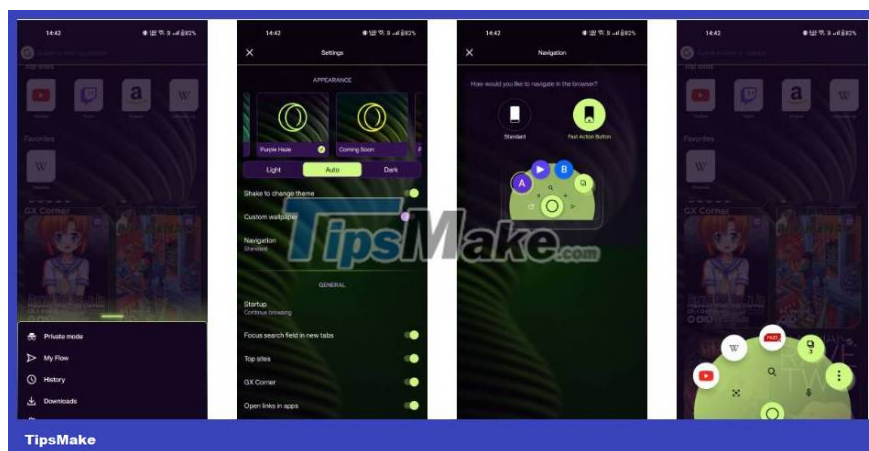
14:42

Top sites

Favorites

GX Corner

Private mode

My Flow

History

Downloads

14:42

Settings

APPEARANCE

Purple Haze

Coming Soon

Light

Auto

Dark

Shake to change theme

Custom wallpaper

Navigation

Standard

GENERAL

Startup

Continue browsing

Focus search field in new tabs

Top sites

GX Corner

Open links in apps

14:42

Navigation

How would you like to navigate in the browser?

Standard

Fast Action Button

A

B

14:42

GX Corner

TipsMake.com

TipsMake